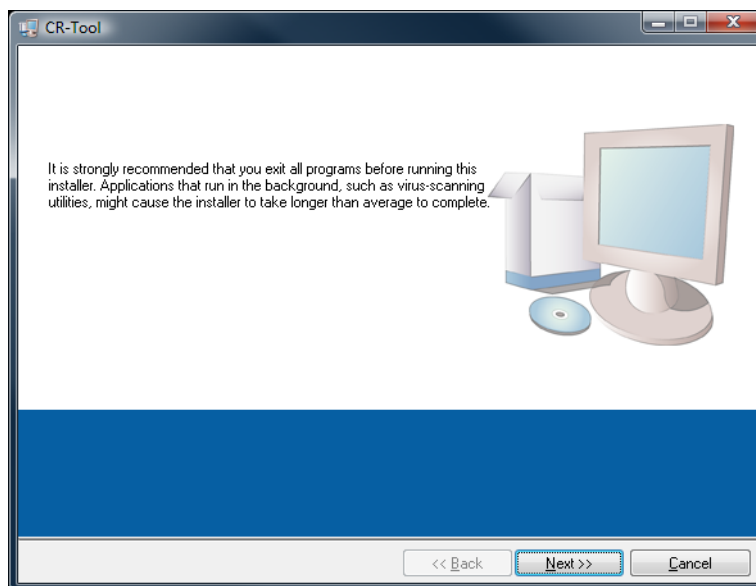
CR-Tool

It is strongly recommended that you exit all programs before running this installer. Applications that run in the background, such as virus-scanning utilities, might cause the installer to take longer than average to complete.

<< Back
Next >>
Cancel